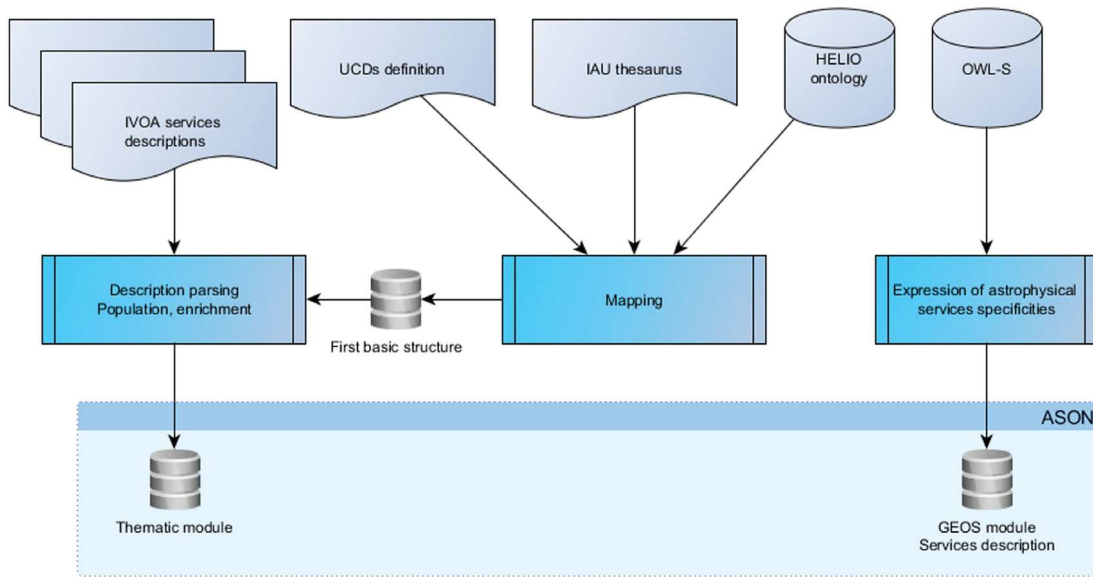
IVOA services descriptions

UCDs definition

IAU thesaurus

HELIO ontology

OWL-S

Description parsing
Population, enrichment

First basic structure

Mapping

Expression of astrophysical services specificities

ASON

Thematic module

GEOS module
Services description